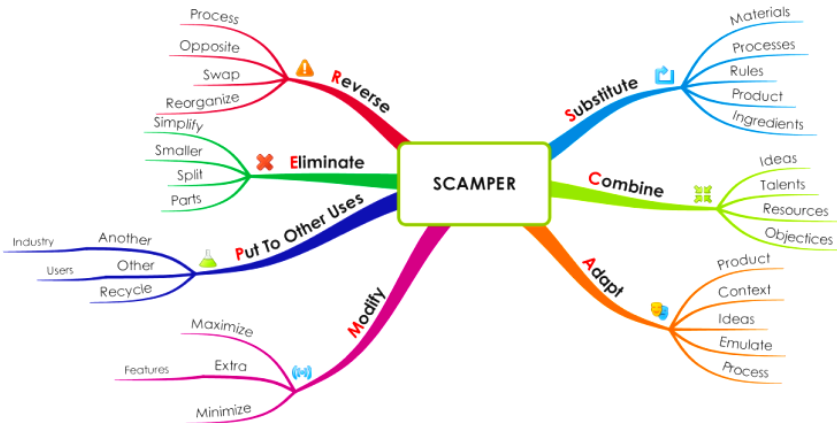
SCAMPER

Substitute
Materials
Processes
Rules
Product
Ingredients

Combine
Ideas
Talents
Resources
Objectices

Adapt
Product
Context
Ideas
Emulate
Process

Modify
Maximize
Extra
Features
Minimize

Put To Other Uses
Another
Industry
Other
Users
Recycle

Eliminate
Simplify
Smaller
Split
Parts

Reverse
Process
Opposite
Swap
Reorganize